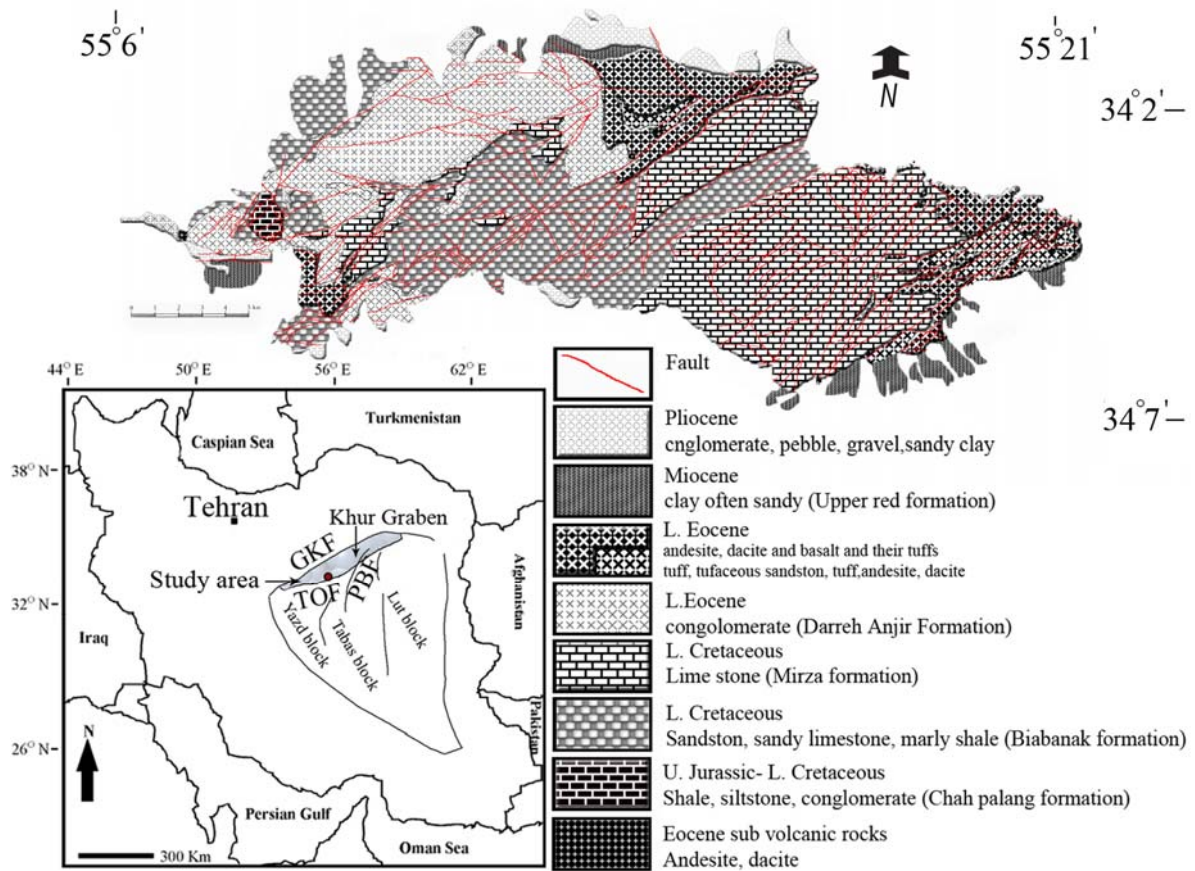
$55^{\circ}6'$

$55^{\circ}21'$

N

$34^{\circ}2'$

$34^{\circ}7'$

$44^{\circ}$ E

$50^{\circ}$ E

$56^{\circ}$ E

$62^{\circ}$ E

Caspian Sea

Turkmenistan

$38^{\circ}$ N

Tehran

Khur Graben

GKF

Study area

TOF

PBF

Yazd block

Tabas block

Lut block

Afghanistan

$32^{\circ}$ N

Iraq

Pakistan

$26^{\circ}$ N

N

Persian Gulf

Oman Sea

300 Km

Fault

Pliocene
cnglomerate, pebble, gravel,sandy clay

Miocene
clay often sandy (Upper red formation)

L. Eocene
andesite, dacite and basalt and their tuffs
tuff, tufaceous sandston, tuff,andesite, dacite

L.Eocene
congolomerate (Darreh Anjir Formation)

L. Cretaceous
Lime stone (Mirza formation)

L. Cretaceous
Sandston, sandy limestone, marly shale (Biabanak formation)

U. Jurassic- L. Cretaceous
Shale, siltstone, conglomerate (Chah palang formation)

Eocene sub volcanic rocks
Andesite, dacite